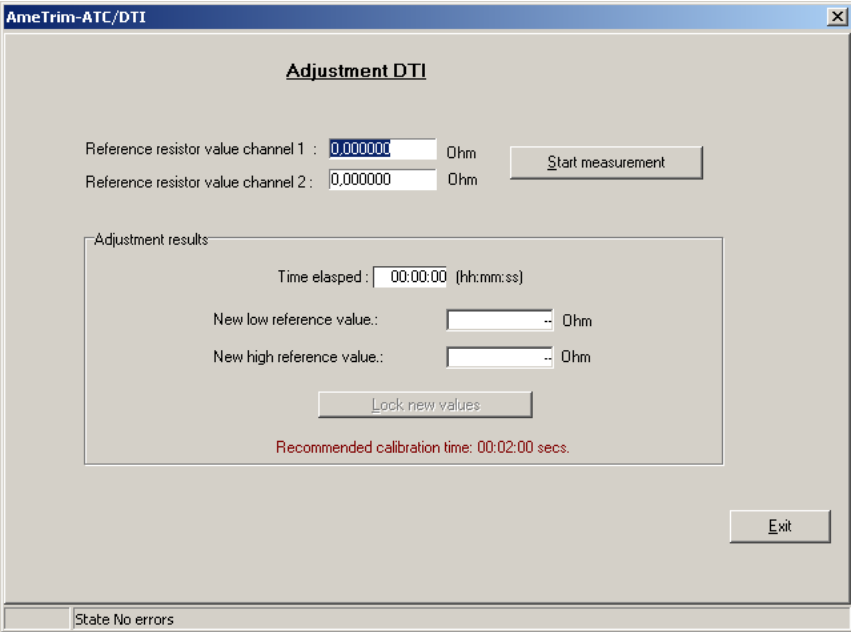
AmeTrim-ATC/DTI

Adjustment DTI

Reference resistor value channel 1 : 0,000000 Ohm

Reference resistor value channel 2 : 0,000000 Ohm

Start measurement

Adjustment results

Time elasped : 00:00:00 (hh:mm:ss)

New low reference value.: -- Ohm

New high reference value.: -- Ohm

Lock new values

Recommended calibration time: 00:02:00 secs.

Exit

State No errors